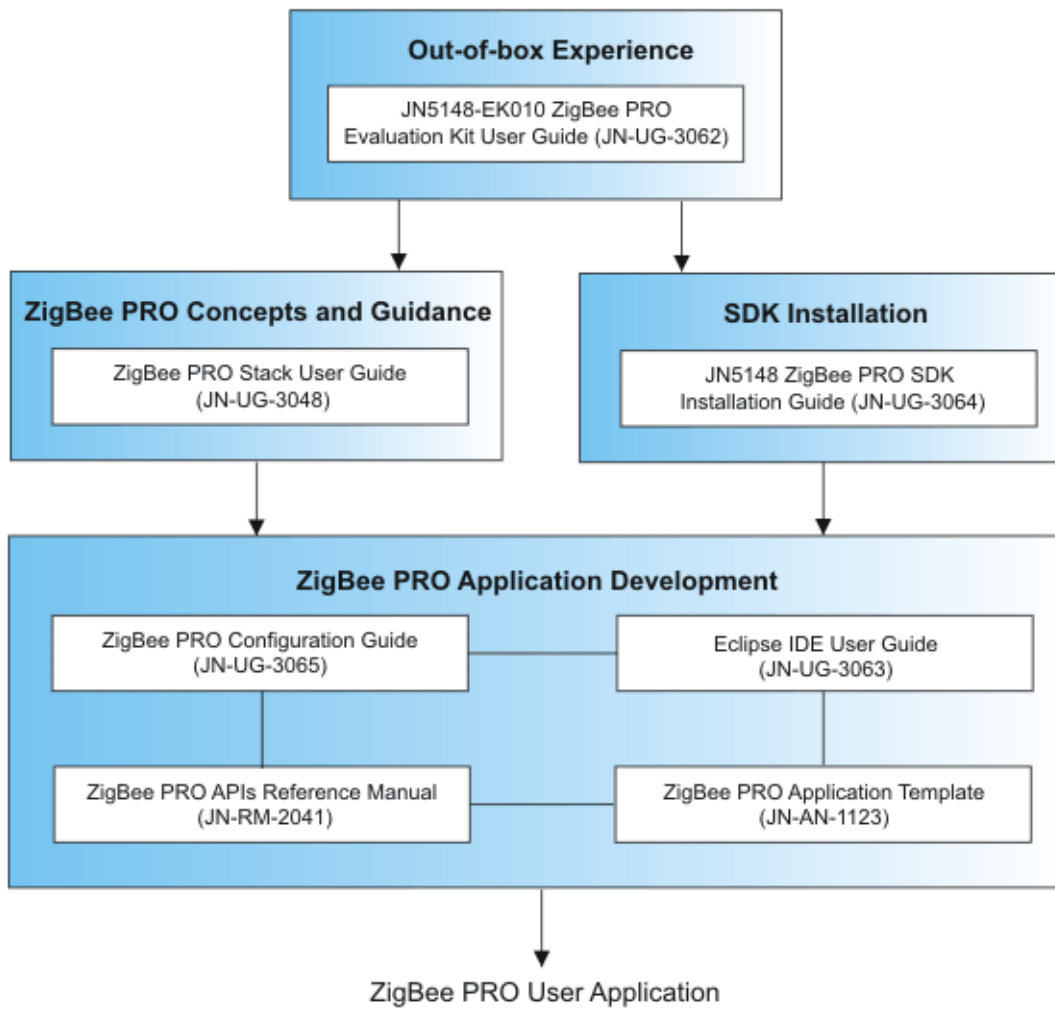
Out-of-box Experience

JN5148-EK010 ZigBee PRO Evaluation Kit User Guide (JN-UG-3062)

ZigBee PRO Concepts and Guidance

ZigBee PRO Stack User Guide (JN-UG-3048)

SDK Installation

JN5148 ZigBee PRO SDK Installation Guide (JN-UG-3064)

ZigBee PRO Application Development

ZigBee PRO Configuration Guide (JN-UG-3065)

Eclipse IDE User Guide (JN-UG-3063)

ZigBee PRO APIs Reference Manual (JN-RM-2041)

ZigBee PRO Application Template (JN-AN-1123)

ZigBee PRO User Application